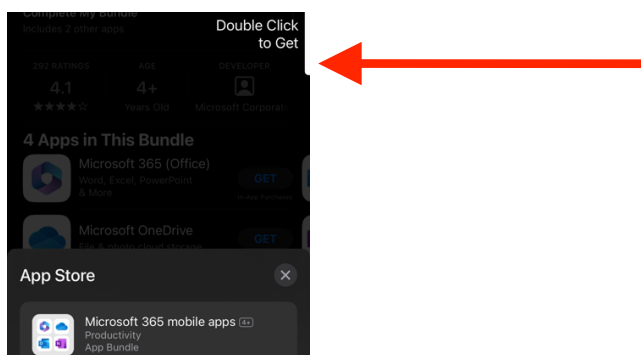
Complete My Bundle
Includes 2 other apps

Double Click to Get

292 RATINGS
4.1
★★★★☆

AGE
4+
Years Old

DEVELOPER
Microsoft Corporat

4 Apps in This Bundle

Microsoft 365 (Office)
Word, Excel, PowerPoint

GET
In-App Purchases

Microsoft OneDrive
File & photo cloud storage

GET

App Store

Microsoft 365 mobile apps 4+
Productivity
App Bundle